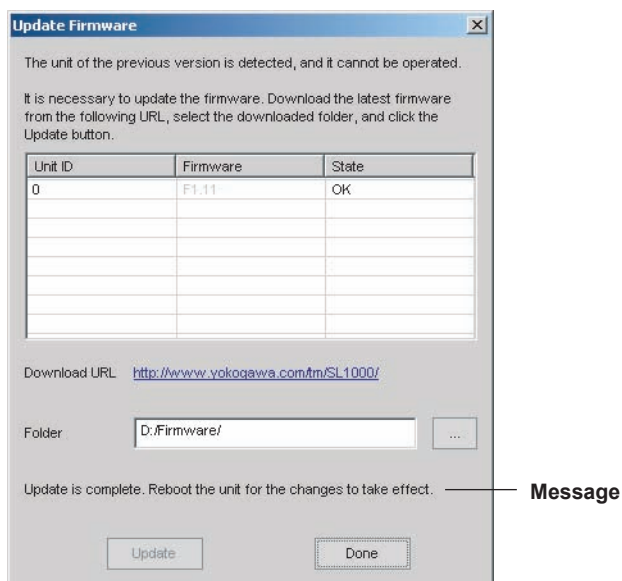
Update Firmware

×

The unit of the previous version is detected, and it cannot be operated.

It is necessary to update the firmware. Download the latest firmware from the following URL, select the downloaded folder, and click the Update button.

| Unit ID | Firmware | State |
|---|---|---|
| 0 | F1.11 | OK |

Download URL http://www.yokogawa.com/tm/SL1000/

Folder D:/Firmware/ ...

Update is complete. Reboot the unit for the changes to take effect.

Message

Update Done